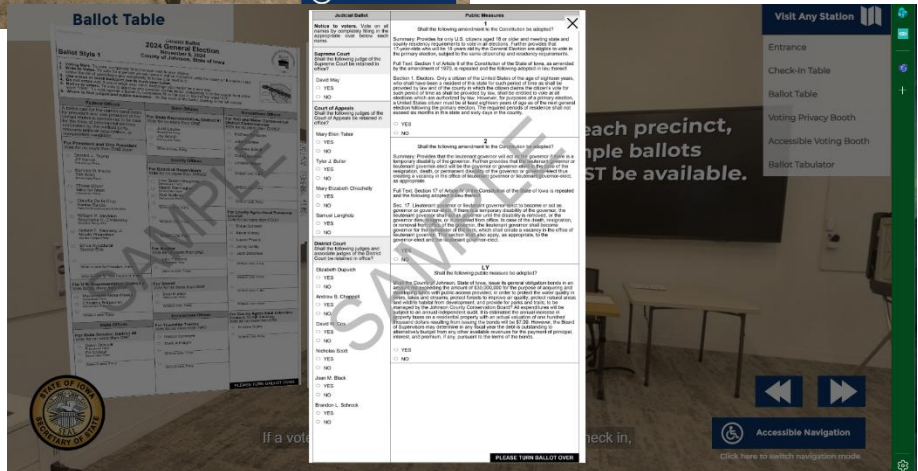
Ballot Table

Official Ballot
2024 General Election
November 5, 2024
County of Johnson, State of Iowa

Ballot Style 1

SAMPLE

PLEASE TURN BALLOT OVER

Judicial Ballot

Notice to voters. Vote on all names by completely filling in the appropriate oval below each name.

Supreme Court
Shall the following judges of the Supreme Court be retained in office?

David May
YES
NO

Court of Appeals
Shall the following judges of the Court of Appeals be retained in office?

Mary Elen Tabor
YES
NO

Tyler J. Buller
YES
NO

Mary Elizabeth Chicchelly
YES
NO

Samuel Langholz
YES
NO

District Court
Shall the following judges and associate judges of the District Court be retained in office?

Elizabeth Dupuich
YES
NO

Andrew B. Chappell
YES
NO

David M. Cox
YES
NO

Nicholas Scott
YES
NO

Joan M. Black
YES
NO

Brandon L. Schrock
YES
NO

Public Measures

1
Shall the following amendment to the Constitution be adopted?

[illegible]

YES
NO

2
Shall the following amendment to the Constitution be adopted?

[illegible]

YES
NO

LY
Shall the following public measure be adopted?

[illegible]

YES
NO

SAMPLE

PLEASE TURN BALLOT OVER

Visit Any Station

Entrance
Check-In Table
Ballot Table
Voting Privacy Booth
Accessible Voting Booth
Ballot Tabulator

each precinct,
nple ballots
ST be available.

If a vote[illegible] check in,

STATE OF IOWA
SECRETARY OF STATE

Accessible Navigation
Click here to switch navigation mode